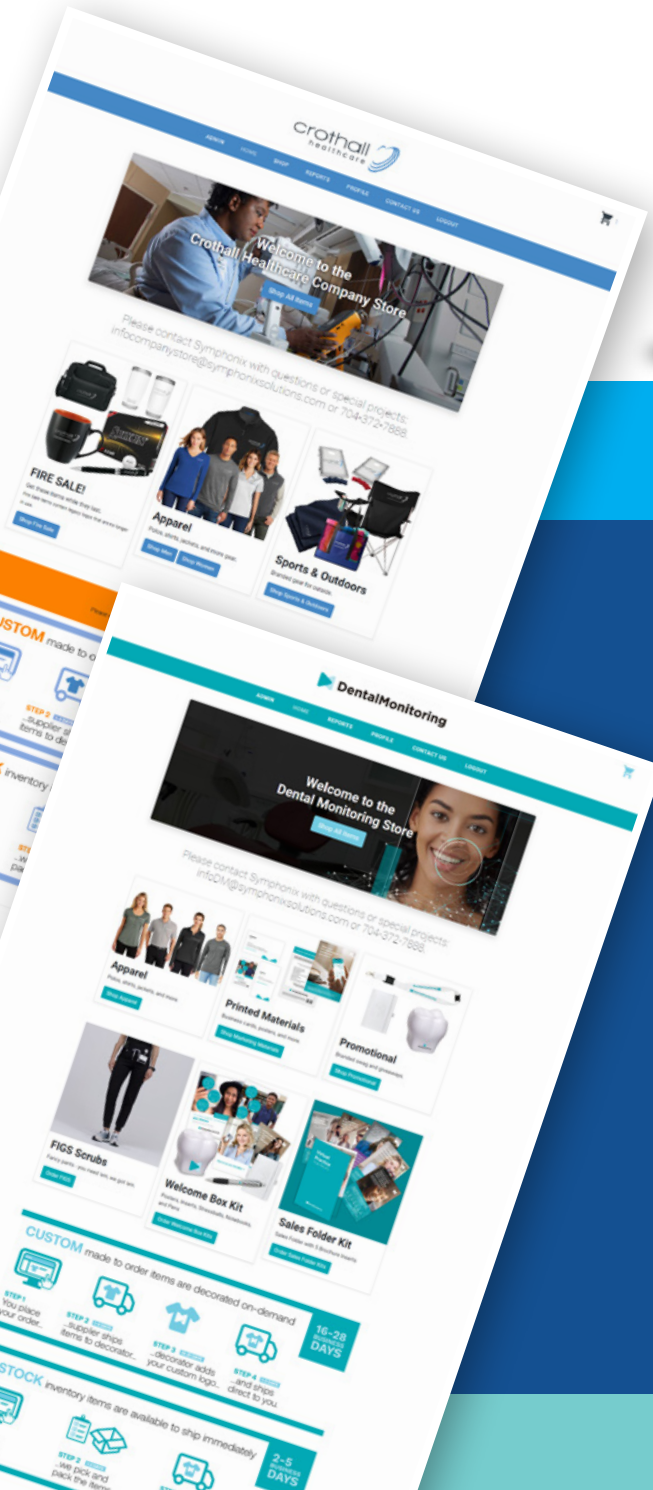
crothall healthcare

ADMIN HOME SHOP REPORTS PROFILE CONTACT US LOGOUT

Welcome to the Crothall Healthcare Company Store

Shop All Items

Please contact Symphonix with questions or special projects: infocompanystore@symphonixsolutions.com or 704-372-7888

FIRE SALE!

Shop Fire Sale

Apparel

Polos, shirts, jackets, and more gear.

Shop Men Shop Women

Sports & Outdoors

Branded gear for outside.

Shop Sports & Outdoors

CUSTOM made to o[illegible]

STEP 2 ...supplier s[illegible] items to de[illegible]

inventory

DentalMonitoring

ADMIN HOME REPORTS PROFILE CONTACT US LOGOUT

Welcome to the Dental Monitoring Store

Shop All Items

Please contact Symphonix with questions or special projects: infoDM@symphonixsolutions.com or 704-372-7888

Apparel

Polos, shirts, jackets, and more.

Shop Apparel

Printed Materials

Business cards, posters, and more.

Shop Marketing Materials

Promotional

Branded swag and giveaways.

Shop Promotional

FIGS Scrubs

Fancy pants - you need 'em, we got 'em.

Order FIGS

Welcome Box Kit

Posters, Inserts, Smoothies, Notebooks, and Pens

Order Welcome Box Kit

Sales Folder Kit

Sales Folder with 5 Brochure Inserts

Order Sales Folder Kit

CUSTOM made to order items are decorated on-demand

STEP 1 You place your order...

STEP 2 ...supplier ships items to decorator...

STEP 3 ...decorator adds your custom logo...

STEP 4 ...and ships direct to you.

16-28 BUSINESS DAYS

STOCK inventory items are available to ship immediately

STEP 2 ...we pick and pack the items

2-5 BUSINESS DAYS